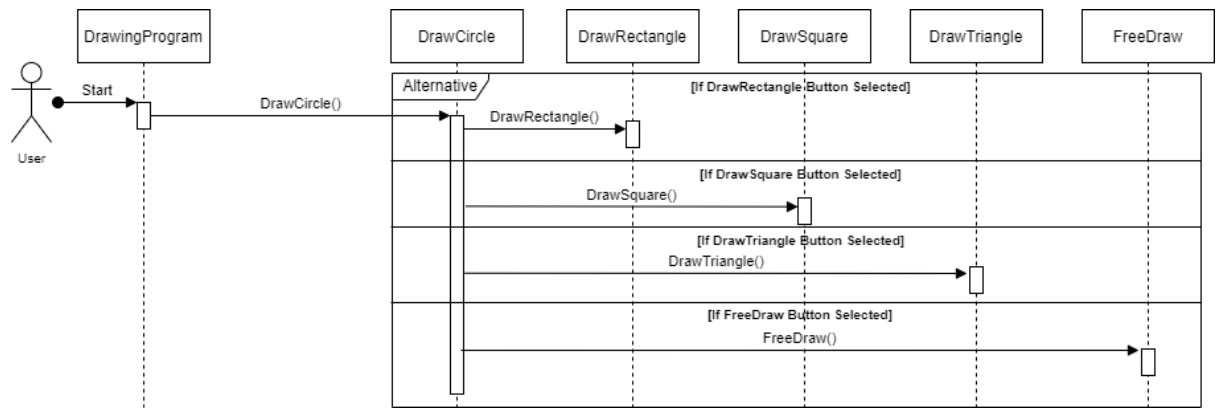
DrawingProgram

DrawCircle

DrawRectangle

DrawSquare

DrawTriangle

FreeDraw

User

Start

DrawCircle()

Alternative

[If DrawRectangle Button Selected]

DrawRectangle()

[If DrawSquare Button Selected]

DrawSquare()

[If DrawTriangle Button Selected]

DrawTriangle()

[If FreeDraw Button Selected]

FreeDraw()